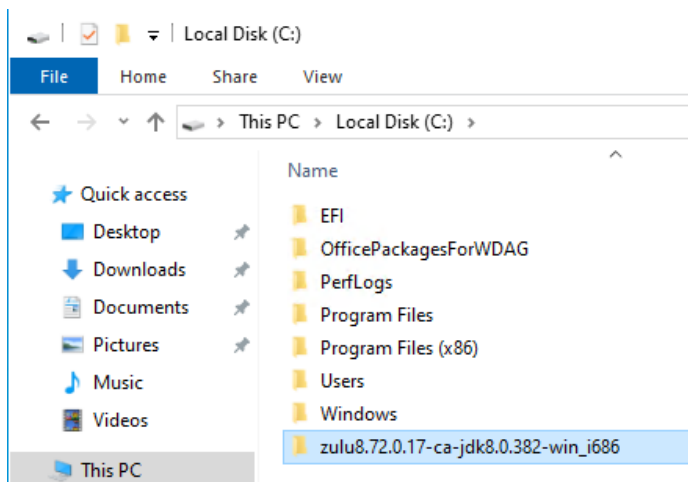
Local Disk (C:)

File Home Share View

This PC > Local Disk (C:) >

Name

Quick access
Desktop
Downloads
Documents
Pictures
Music
Videos
This PC

EFI
OfficePackagesForWDAG
PerfLogs
Program Files
Program Files (x86)
Users
Windows
zulu8.72.0.17-ca-jdk8.0.382-win_i686